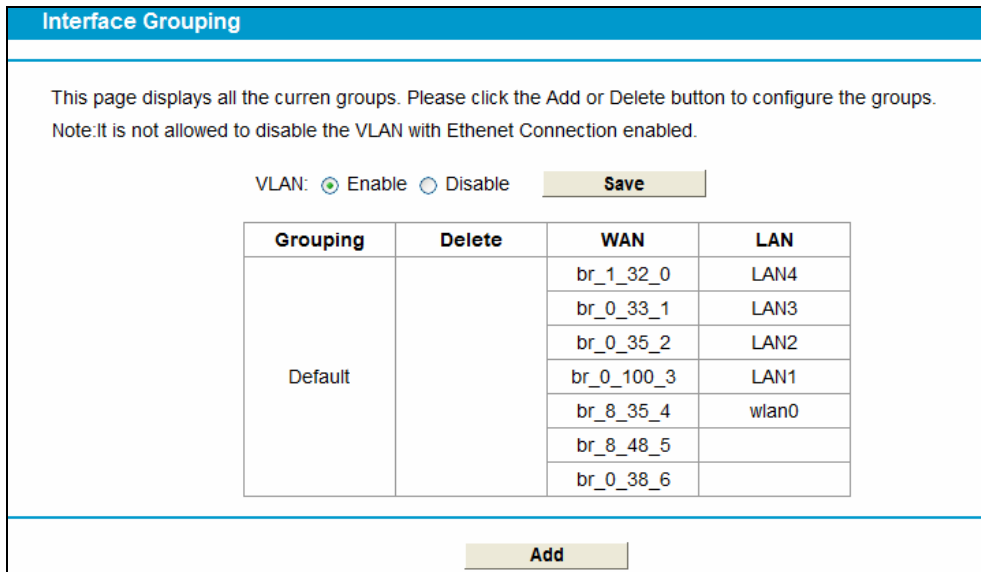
Interface Grouping

This page displays all the curren groups. Please click the Add or Delete button to configure the groups.
Note:It is not allowed to disable the VLAN with Ethenet Connection enabled.

VLAN: Enable Disable Save

| Grouping | Delete | WAN | LAN |
|---|---|---|---|
| Default | | br_1_32_0 | LAN4 |
| | | br_0_33_1 | LAN3 |
| | | br_0_35_2 | LAN2 |
| | | br_0_100_3 | LAN1 |
| | | br_8_35_4 | wlan0 |
| | | br_8_48_5 | |
| | | br_0_38_6 | |

Add